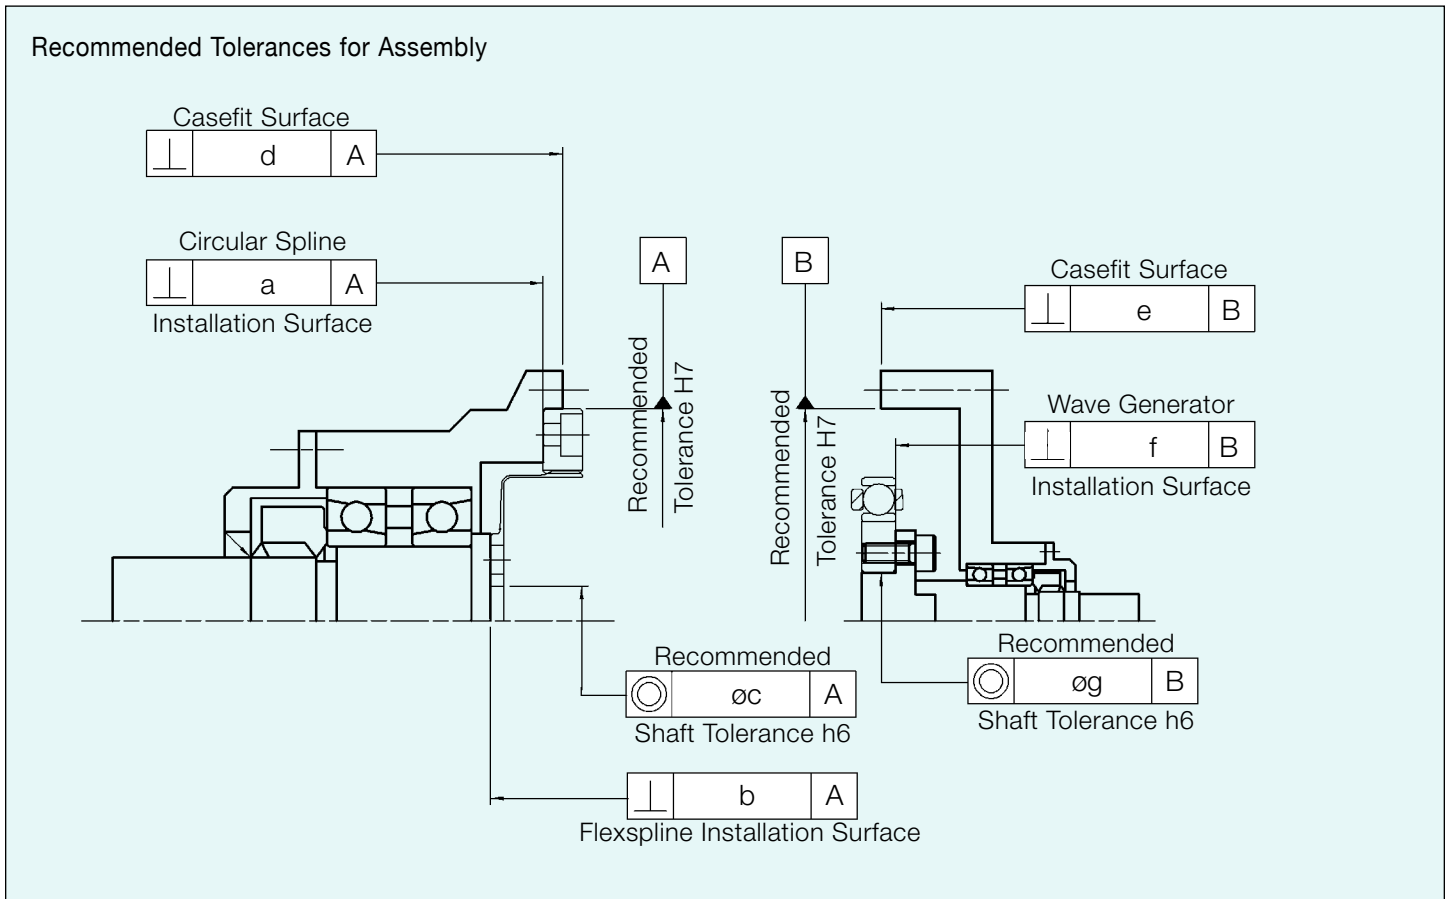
Recommended Tolerances for Assembly

Casefit Surface

| ⊥ | d | A |
|---|---|---|

Circular Spline

| ⊥ | a | A |
|---|---|---|

Installation Surface

A

Recommended Tolerance H7

B

Recommended Tolerance H7

Casefit Surface

| ⊥ | e | B |
|---|---|---|

Wave Generator

| ⊥ | f | B |
|---|---|---|

Installation Surface

Recommended

| ◎ | øc | A |
|---|---|---|

Shaft Tolerance h6

Recommended

| ◎ | øg | B |
|---|---|---|

Shaft Tolerance h6

| ⊥ | b | A |
|---|---|---|

Flexspline Installation Surface